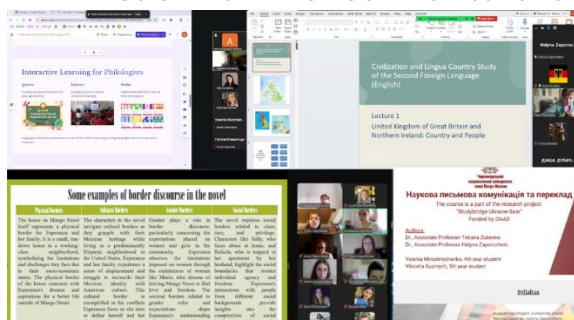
Interactive Learning for Philologists

Quizlet

Kahoot

Padlet

Civilization and Lingua Country Study of the Second Foreign Language (English)

Lecture 1

United Kingdom of Great Britain and Northern Ireland: Country and People

Some examples of border discourse in the novel

| Physical Borders | Cultural Borders | Gender Borders | Social Borders |
|---|---|---|---|
| The house on Mango Street itself represents a physical border for Esperanza and her family. It is a small, rundown house in a working-class neighborhood, symbolizing the limitations and challenges they face due to their socio-economic status. The physical border of the house contrasts with Esperanza's dreams and aspirations for a better life outside of Mango Street. | The characters in the novel navigate cultural borders as they grapple with their Mexican heritage while living in a predominantly Hispanic neighborhood in the United States. Esperanza and her family experience a sense of displacement and struggle to reconcile their Mexican identity with American culture. This cultural border is exemplified in the conflicts Esperanza faces as she tries to define herself and her | Gender plays a role in border discourse, particularly concerning the expectations placed on women and girls in the community. Esperanza observes the limitations imposed on women through the experiences of women like Marin, who dreams of leaving Mango Street to find love and freedom. The societal borders related to gender roles and expectations shape Esperanza's understanding | The novel explores social borders related to class, race, and privilege. Characters like Sally, who faces abuse at home, and Rafaela, who is trapped in her apartment by her husband, highlight the social boundaries that restrict individual agency and freedom. Esperanza's interactions with people from different social backgrounds provide insights into the complexities of social |

Наукова письмова комунікація та переклад

The course is a part of the research project "StudyBridge Ukraine-Swe" Funded by DAAD

Authors:
Dr., Associate Professor Tetiana Zubenko
Dr., Associate Professor Halyna Zaporozhets

Valeriia Miroshnychenko, 4th year student
Viktoriia Kuznych, 5th year student

Syllabus

Науки Державне

ДІАНА ДРЕЙ...